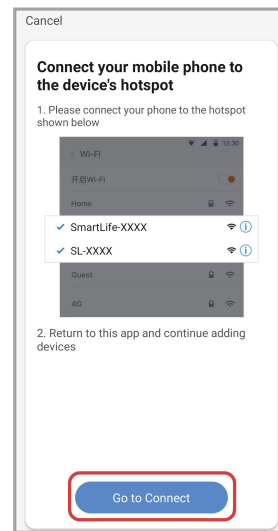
Cancel

Connect your mobile phone to the device's hotspot

1. Please connect your phone to the hotspot shown below

12:30

Wi-Fi

开启Wi-Fi

Home

✓ SmartLife-XXXX

✓ SL-XXXX

Guest

4G

2. Return to this app and continue adding devices

Go to Connect